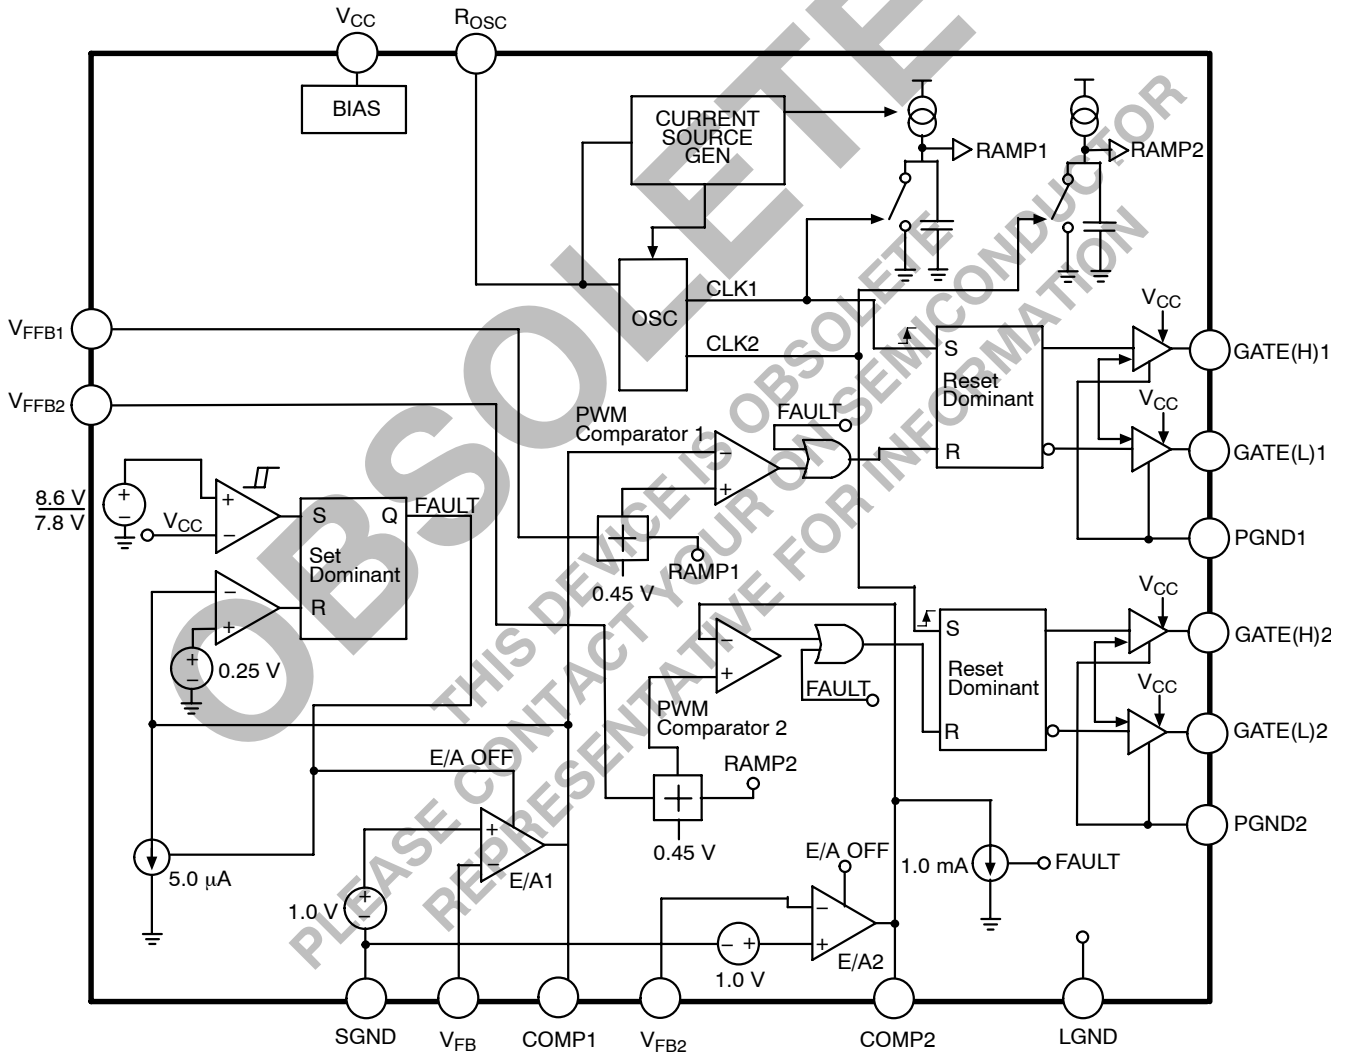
$V_{CC}$
$R_{OSC}$
BIAS
CURRENT SOURCE GEN
RAMP1
RAMP2
OSC
CLK1
CLK2
$V_{FFB1}$
$V_{FFB2}$
S
Reset Dominant
R
$V_{CC}$
GATE(H)1
$V_{CC}$
GATE(L)1
PGND1
PWM Comparator 1
FAULT
$\frac{8.6\ V}{7.8\ V}$
$V_{CC}$
S
Q
FAULT
Set Dominant
R
0.25 V
RAMP1
0.45 V
S
Reset Dominant
R
$V_{CC}$
GATE(H)2
$V_{CC}$
GATE(L)2
PGND2
FAULT
PWM Comparator 2
RAMP2
E/A OFF
E/A1
0.45 V
5.0 μA
1.0 V
E/A OFF
1.0 mA
FAULT
E/A2
1.0 V
SGND
$V_{FB}$
COMP1
$V_{FB2}$
COMP2
LGND
OBSOLETE
THIS DEVICE IS OBSOLETE
PLEASE CONTACT YOUR ON SEMICONDUCTOR
REPRESENTATIVE FOR INFORMATION